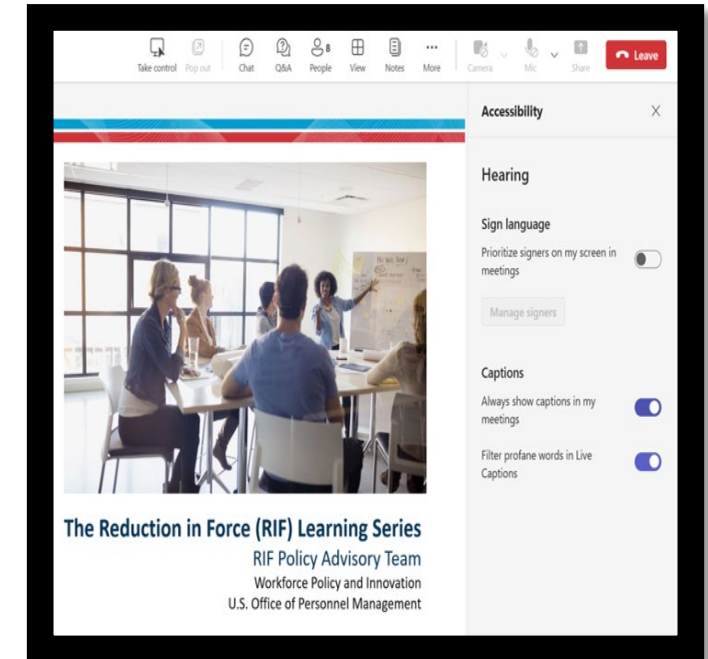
Take control Pop out Chat Q&A 8 People View Notes More Camera Mic Share Leave

Accessibility

Hearing

Sign language

Prioritize signers on my screen in meetings

Manage signers

Captions

Always show captions in my meetings

Filter profane words in Live Captions

The Reduction in Force (RIF) Learning Series
RIF Policy Advisory Team
Workforce Policy and Innovation
U.S. Office of Personnel Management